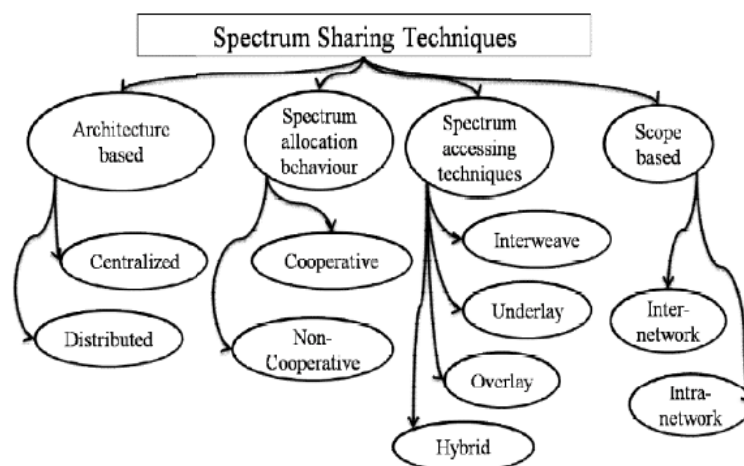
Spectrum Sharing Techniques

Architecture based

Centralized

Distributed

Spectrum allocation behaviour

Cooperative

Non-Cooperative

Spectrum accessing techniques

Interweave

Underlay

Overlay

Hybrid

Scope based

Inter-network

Intra-network